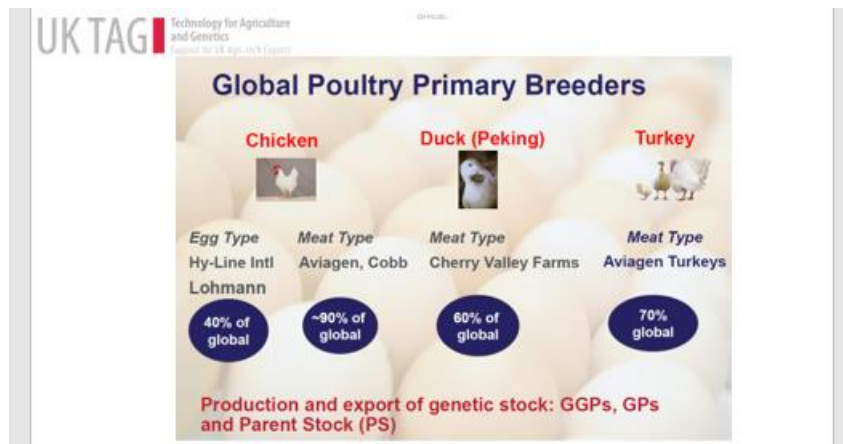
UK TAG Technology for Agriculture and Genetics

Support for UK Agri-tech Exports

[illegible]

Global Poultry Primary Breeders

Chicken

Duck (Peking)

Turkey

Egg Type
Hy-Line Intl
Lohmann

40% of global

Meat Type
Aviagen, Cobb

~90% of global

Meat Type
Cherry Valley Farms

60% of global

Meat Type
Aviagen Turkeys

70% global

Production and export of genetic stock: GGPs, GPs and Parent Stock (PS)